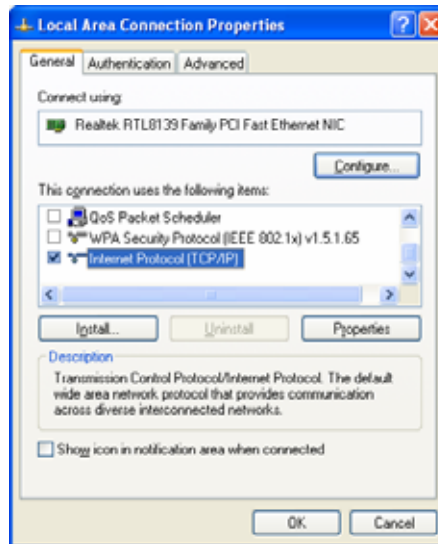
Local Area Connection Properties

General | Authentication | Advanced

Connect using:

Realtek RTL8139 Family PCI Fast Ethernet NIC

Configure...

This connection uses the following items:

QoS Packet Scheduler
WPA Security Protocol (IEEE 802.1x) v1.5.1.65
Internet Protocol (TCP/IP)

Install... | Uninstall | Properties

Description

Transmission Control Protocol/Internet Protocol. The default wide area network protocol that provides communication across diverse interconnected networks.

Show icon in notification area when connected

OK | Cancel